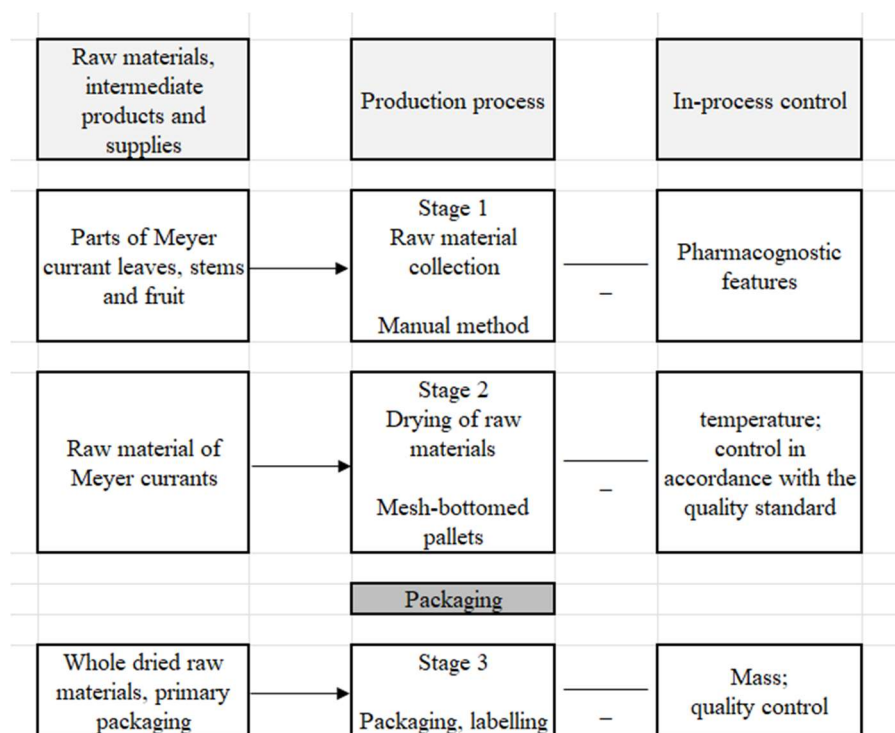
Raw materials, intermediate products and supplies

Production process

In-process control

Parts of Meyer currant leaves, stems and fruit

Stage 1
Raw material collection

Manual method

–

Pharmacognostic features

Raw material of Meyer currants

Stage 2
Drying of raw materials

Mesh-bottomed pallets

–

temperature; control in accordance with the quality standard

Packaging

Whole dried raw materials, primary packaging

Stage 3

Packaging, labelling

–

Mass; quality control